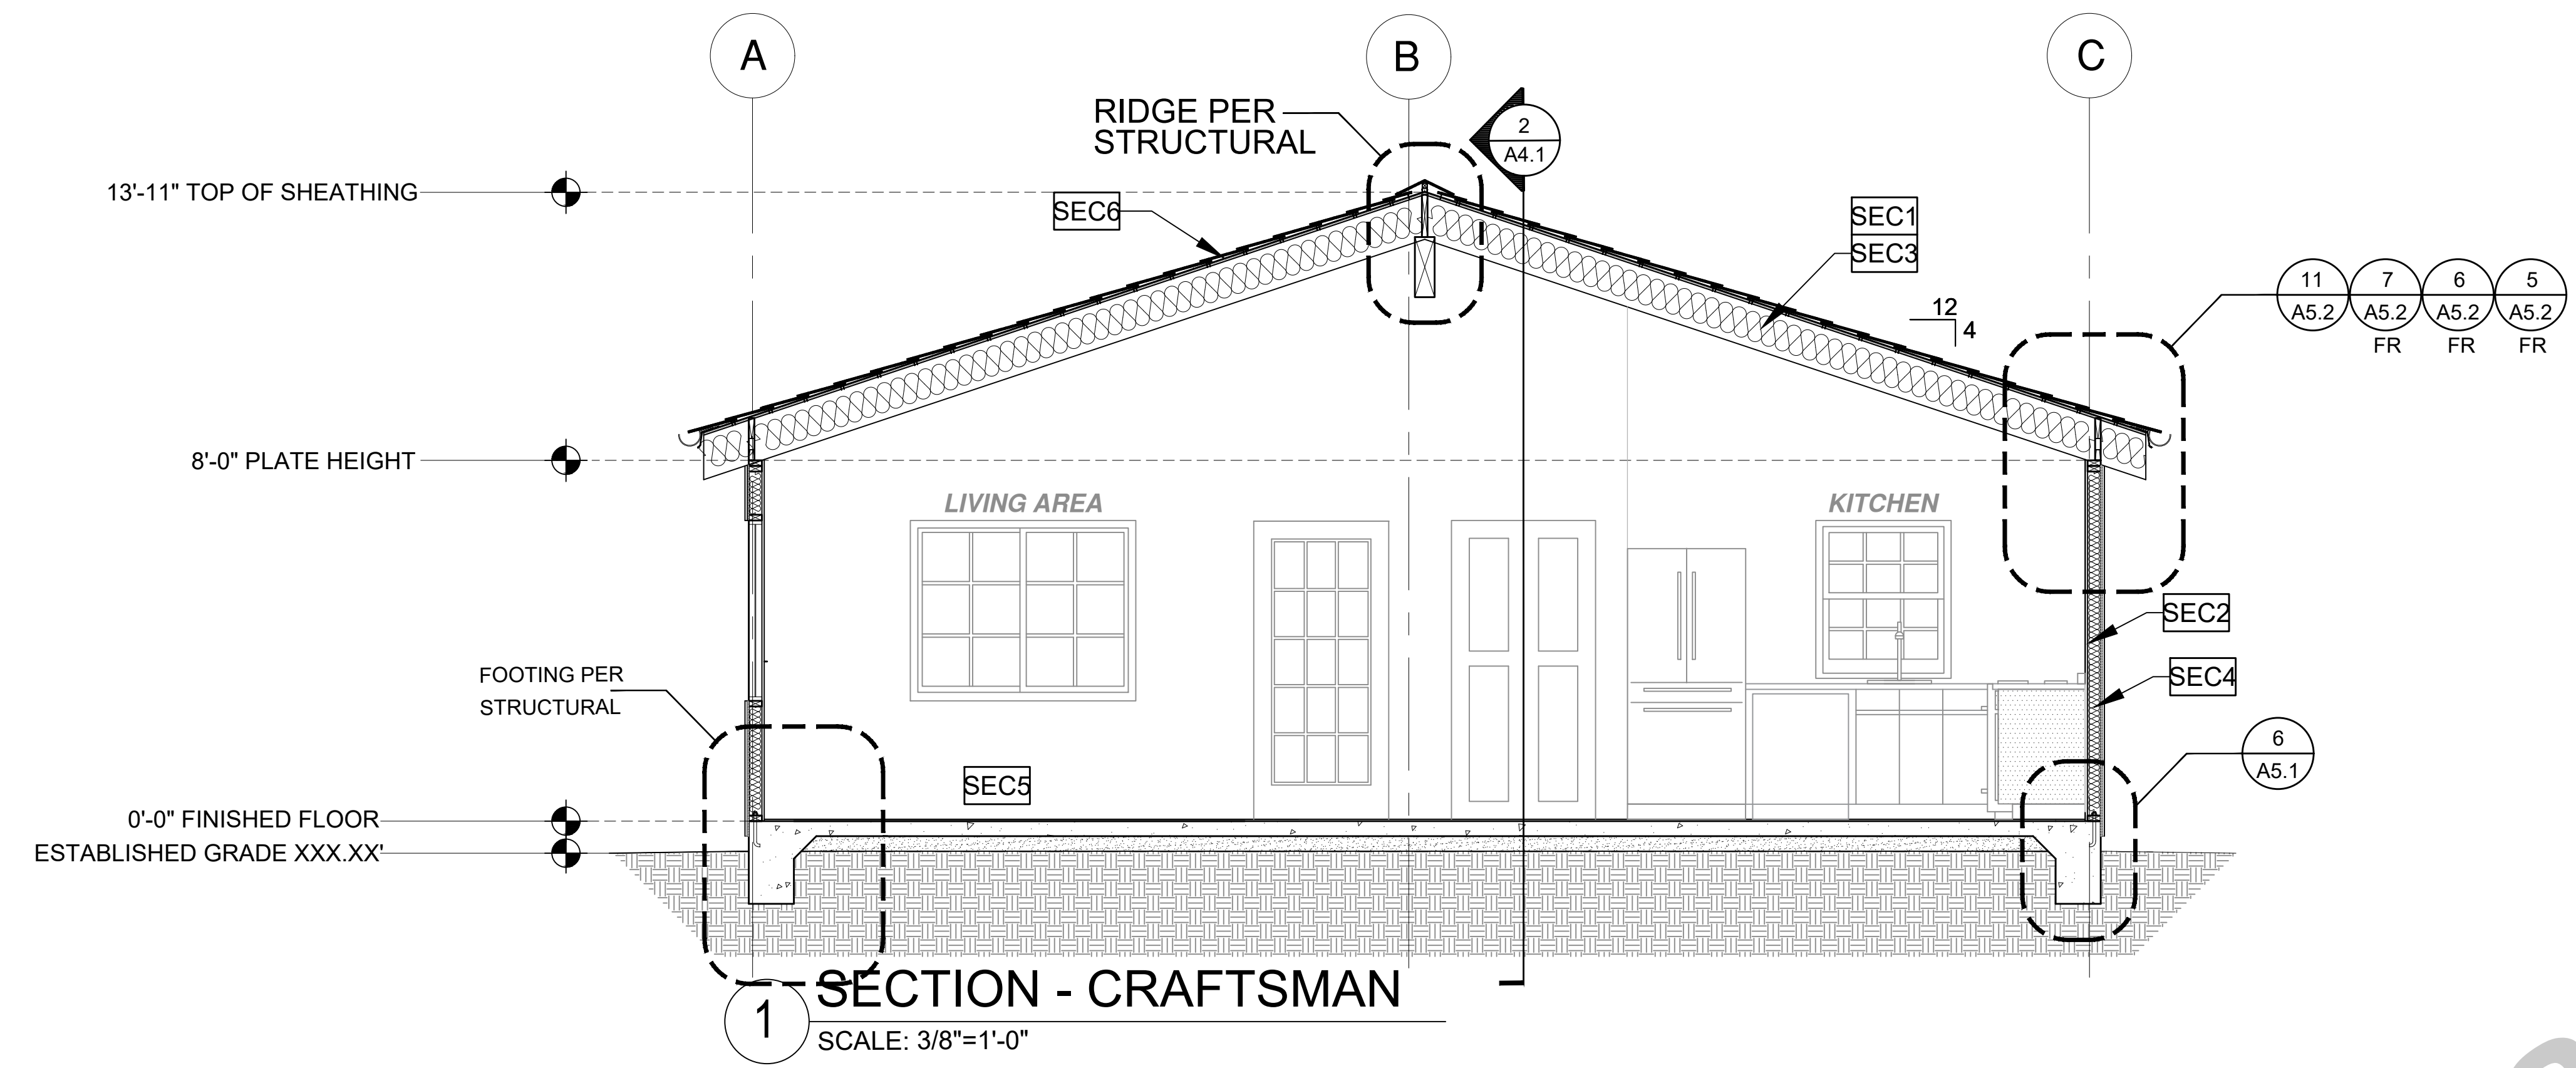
A

B

C

RIDGE PER STRUCTURAL

2
A4.1

13'-11" TOP OF SHEATHING

SEC6

SEC1
SEC3

11
A5.2

7
A5.2
FR

6
A5.2
FR

5
A5.2
FR

12
4

8'-0" PLATE HEIGHT

LIVING AREA

KITCHEN

SEC2

SEC4

FOOTING PER STRUCTURAL

6
A5.1

SEC5

0'-0" FINISHED FLOOR

ESTABLISHED GRADE XXX.XX'

1

SECTION - CRAFTSMAN

SCALE: 3/8"=1'-0"